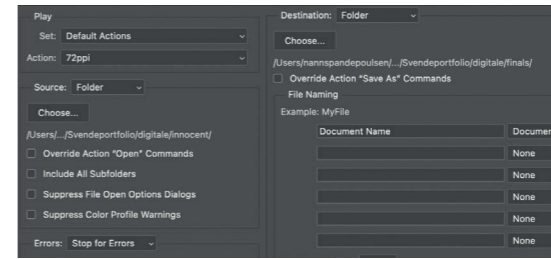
Play

Set: Default Actions

Action: 72ppi

Source: Folder

Choose...

/Users/.../Svendeportfolio/digitale/innocent/

Override Action "Open" Commands

Include All Subfolders

Suppress File Open Options Dialogs

Suppress Color Profile Warnings

Errors: Stop for Errors

Destination: Folder

Choose...

/Users/nannspandepoulsen/.../Svendeportfolio/digitale/finals/

Override Action "Save As" Commands

File Naming

Example: MyFile

| Document Name | Documer |
|---|---|
| | None |
| | None |
| | None |
| | None |
| | None |
| | None |